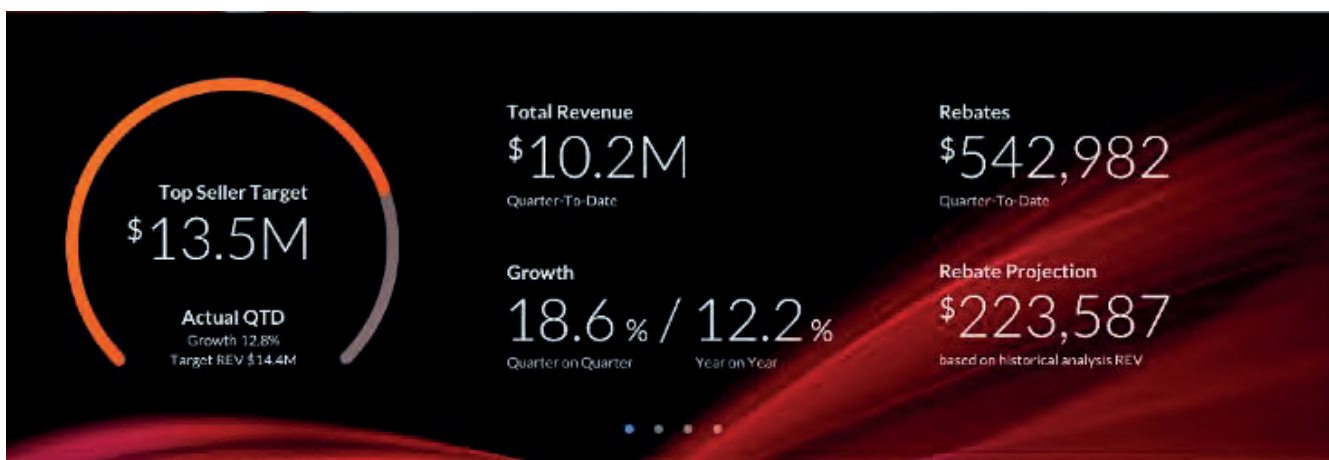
Top Seller Target
$13.5M
Actual QTD
Growth 12.8%
Target REV $14.4M

Total Revenue
$10.2M
Quarter-To-Date

Growth
18.6 % / 12.2 %
Quarter on Quarter
Year on Year

Rebates
$542,982
Quarter-To-Date

Rebate Projection
$223,587
based on historical analysis REV